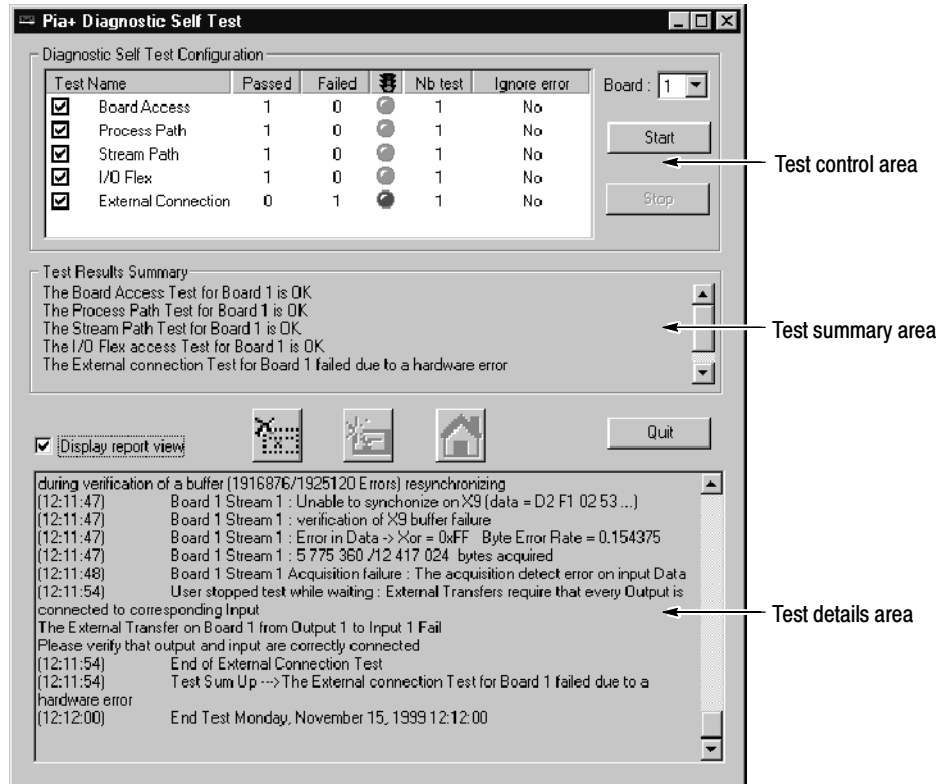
Pia+ Diagnostic Self Test

Diagnostic Self Test Configuration

| Test Name | Passed | Failed | | Nb test | Ignore error |
|---|---|---|---|---|---|
| ☑ Board Access | 1 | 0 | | 1 | No |
| ☑ Process Path | 1 | 0 | | 1 | No |
| ☑ Stream Path | 1 | 0 | | 1 | No |
| ☑ I/O Flex | 1 | 0 | | 1 | No |
| ☑ External Connection | 0 | 1 | | 1 | No |

Board : 1

Start

Stop

Test control area

Test Results Summary
The Board Access Test for Board 1 is OK
The Process Path Test for Board 1 is OK
The Stream Path Test for Board 1 is OK
The I/O Flex access Test for Board 1 is OK
The External connection Test for Board 1 failed due to a hardware error

Test summary area

Display report view

Quit

during verification of a buffer (1916876/1925120 Errors) resynchronizing
(12:11:47) Board 1 Stream 1 : Unable to synchonize on X9 (data = D2 F1 02 53 ...)
(12:11:47) Board 1 Stream 1 : verification of X9 buffer failure
(12:11:47) Board 1 Stream 1 : Error in Data -> Xor = 0xFF Byte Error Rate = 0.154375
(12:11:47) Board 1 Stream 1 : 5 775 360 /12 417 024 bytes acquired
(12:11:48) Board 1 Stream 1 Acquisition failure : The acquisition detect error on input Data
(12:11:54) User stopped test while waiting : External Transfers require that every Output is connected to corresponding Input
The External Transfer on Board 1 from Output 1 to Input 1 Fail
Please verify that output and input are correctly connected
(12:11:54) End of External Connection Test
(12:11:54) Test Sum Up --->The External connection Test for Board 1 failed due to a hardware error
(12:12:00) End Test Monday, November 15, 1999 12:12:00

Test details area